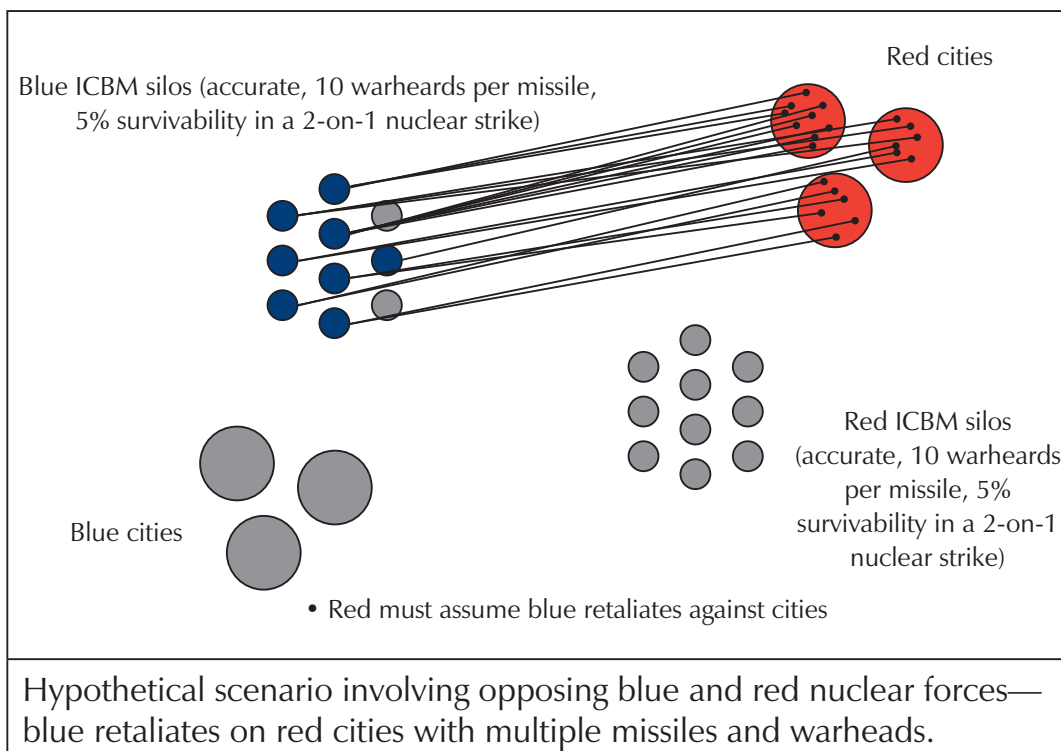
Red cities

Blue ICBM silos (accurate, 10 warheards per missile, 5% survivability in a 2-on-1 nuclear strike)

Red ICBM silos (accurate, 10 warheards per missile, 5% survivability in a 2-on-1 nuclear strike)

Blue cities

• Red must assume blue retaliates against cities

Hypothetical scenario involving opposing blue and red nuclear forces—blue retaliates on red cities with multiple missiles and warheads.